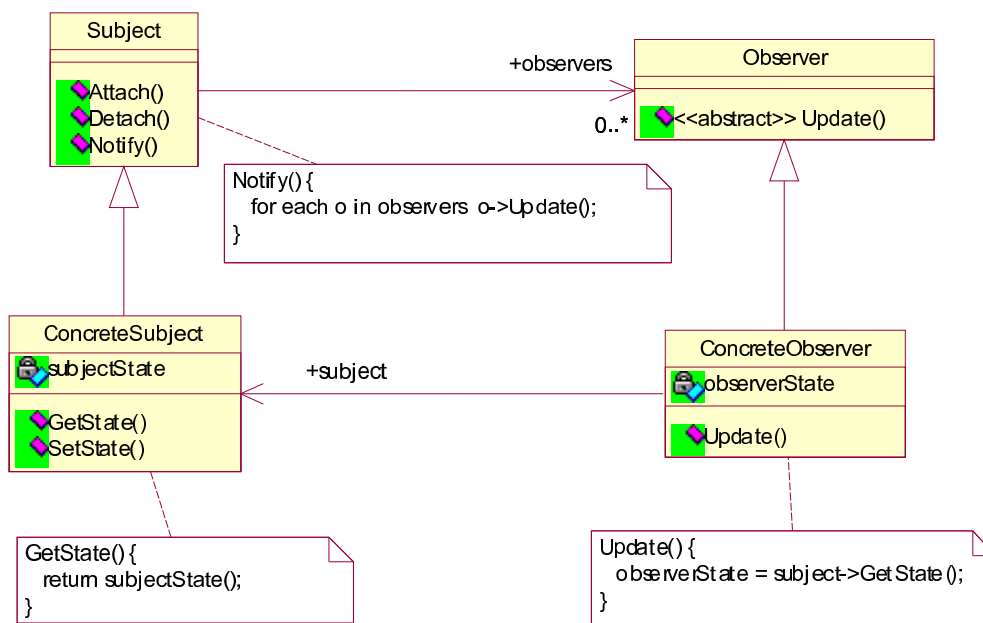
Subject

Attach()
Detach()
Notify()

+observers

Observer

0..*

<<abstract>> Update()

Notify() {
for each o in observers o->Update();
}

ConcreteSubject

subjectState

GetState()
SetState()

+subject

ConcreteObserver

observerState

Update()

GetState() {
return subjectState();
}

Update() {
observerState = subject->GetState();
}